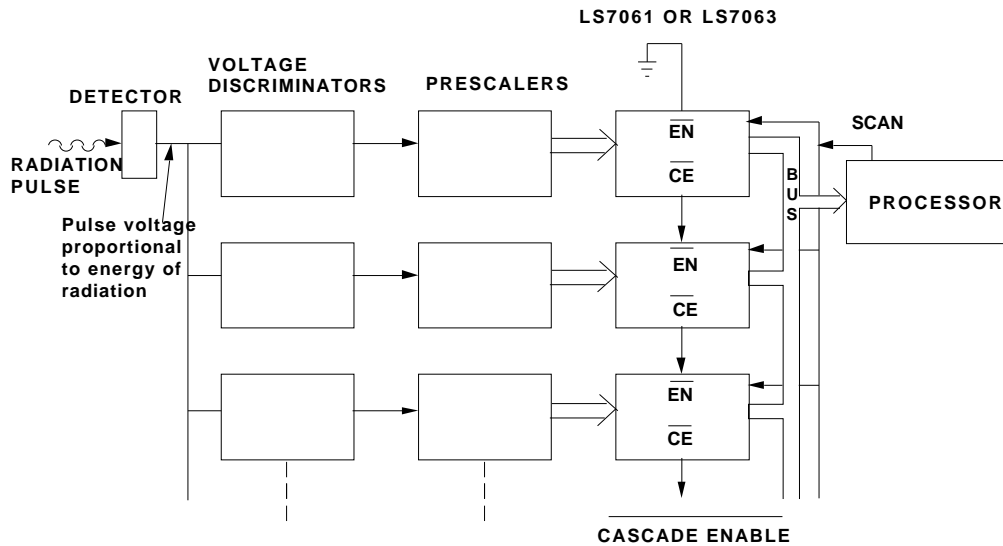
LS7061 OR LS7063

VOLTAGE DISCRIMINATORS

PRESCALERS

DETECTOR

SCAN

RADIATION PULSE

$\overline{EN}$

$\overline{CE}$

B U S

PROCESSOR

Pulse voltage proportional to energy of radiation

$\overline{EN}$

$\overline{CE}$

$\overline{EN}$

$\overline{CE}$

CASCADE ENABLE